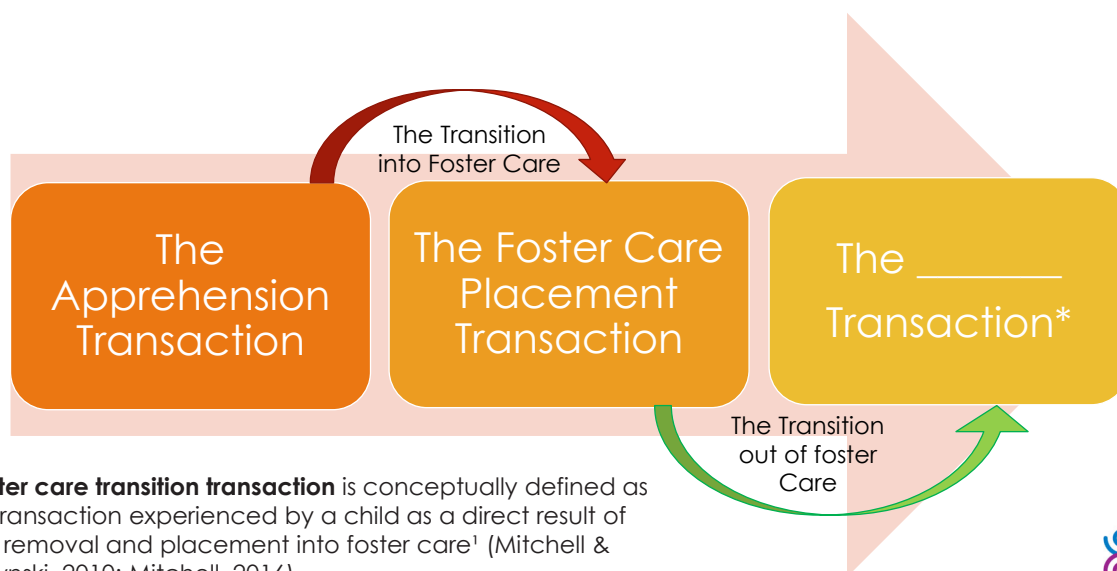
The Transition into Foster Care

The Apprehension Transaction

The Foster Care Placement Transaction

The _______ Transaction*

The Transition out of foster Care

ter care transition transaction is conceptually defined as ransaction experienced by a child as a direct result of removal and placement into foster care¹ (Mitchell & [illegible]